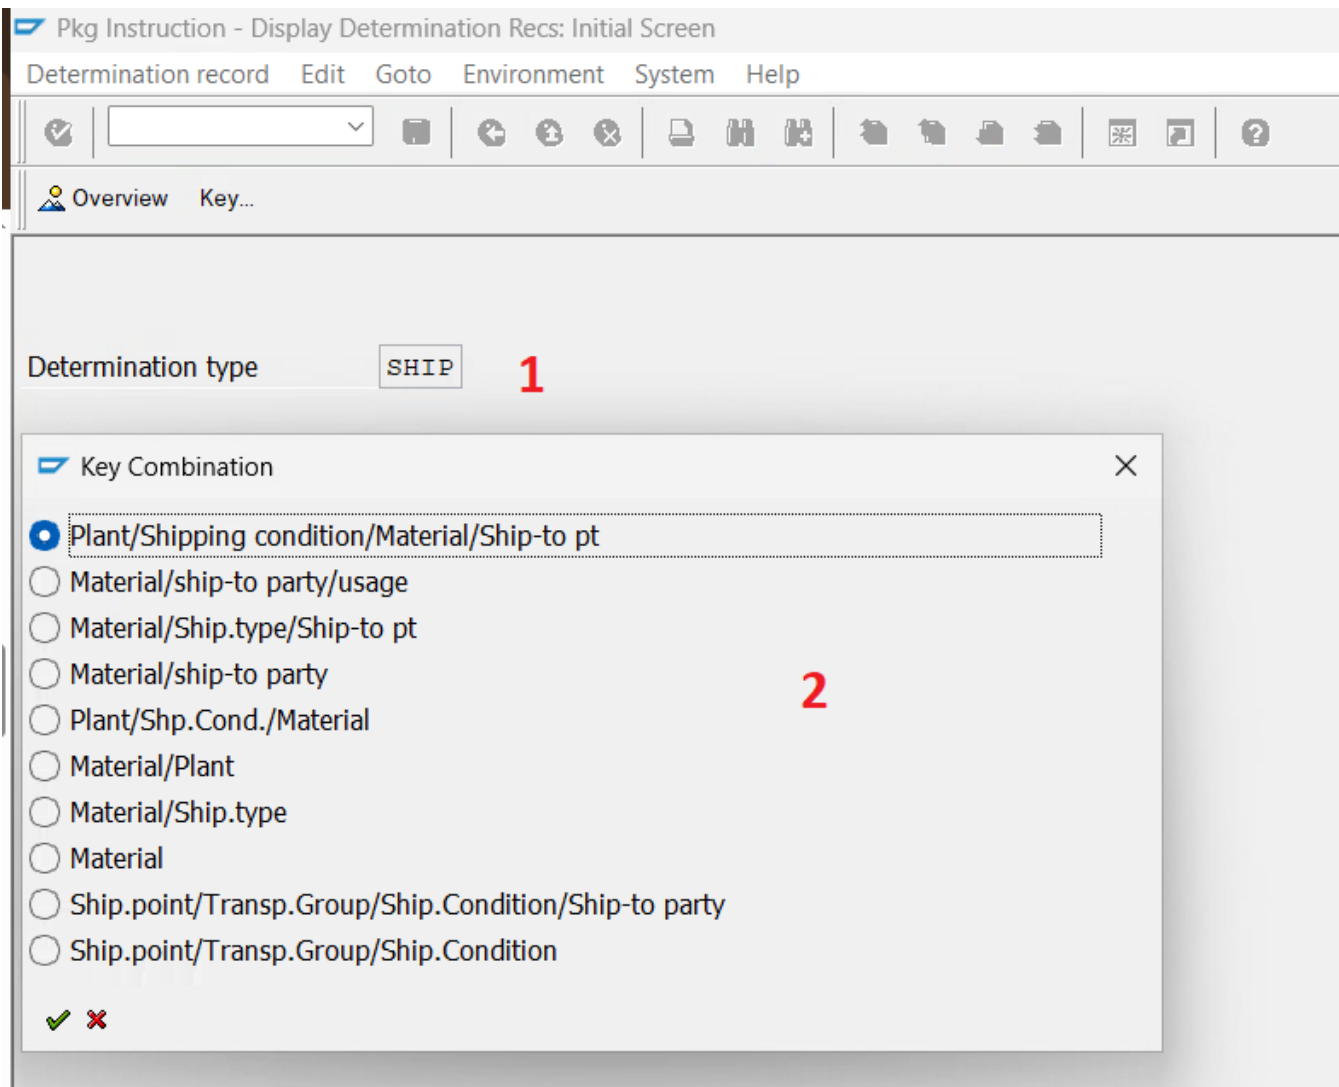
Pkg Instruction - Display Determination Recs: Initial Screen

Determination record Edit Goto Environment System Help

Overview Key...

Determination type SHIP 1

Key Combination

Plant/Shipping condition/Material/Ship-to pt
Material/ship-to party/usage
Material/Ship.type/Ship-to pt
Material/ship-to party
Plant/Shp.Cond./Material
Material/Plant
Material/Ship.type
Material
Ship.point/Transp.Group/Ship.Condition/Ship-to party
Ship.point/Transp.Group/Ship.Condition

2